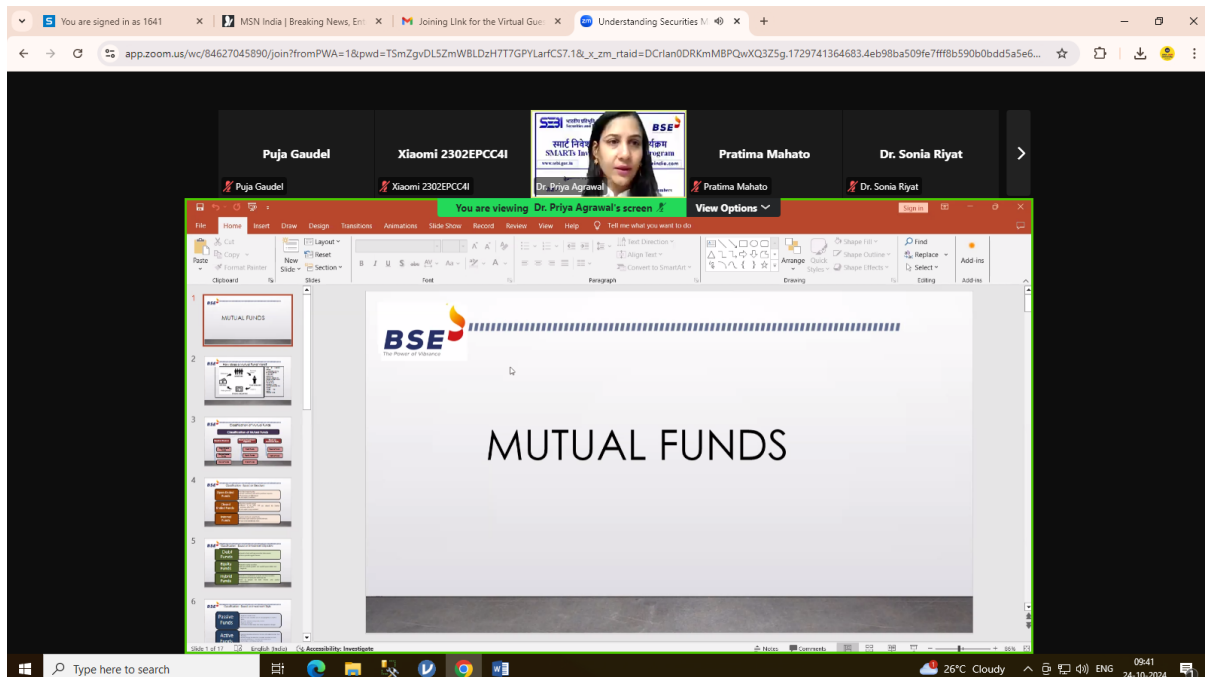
You are signed in as 1641
MSN India | Breaking News, Ent
Joining Link for the Virtual Gue
Understanding Securities M

app.zoom.us/wc/84627045890/join?fromPWA=1&pwd=TSmZgvDL5ZmWBLDzH7T7GPYLarfCS7.1&_x_zm_rtaid=DCrlan0DRKmMBPQwXQ3Z5g.1729741364683.4eb98ba509fe7fff8b590b0bdd5a5e6...

Puja Gaudel
Puja Gaudel
Xiaomi 2302EPCC4I
Xiaomi 2302EPCC4I
SEBI
BSE
स्मार्ट निवेशक कार्यक्रम
SMARTs Investors Program
Dr. Priya Agrawal
Pratima Mahato
Pratima Mahato
Dr. Sonia Riyat
Dr. Sonia Riyat

You are viewing Dr. Priya Agrawal's screen
View Options

Sign in
File Home Insert Draw Design Transitions Animations Slide Show Record Review View Help Tell me what you want to do
Paste Cut Copy Format Painter Clipboard
New Slide Layout Reset Section Slides
Font
Paragraph
Text Direction Align Text Convert to SmartArt
Arrange Quick Styles Shape Fill Shape Outline Shape Effects Drawing
Find Replace Select Editing
Add-ins Add-ins

1 MUTUAL FUNDS
2
3
4
5
6

BSE
The Power of Visions

MUTUAL FUNDS

Slide 1 of 17 English (India) Accessibility: Investigate
Notes Comments 55%

Type here to search
26°C Cloudy ENG 09:41 24-10-2024